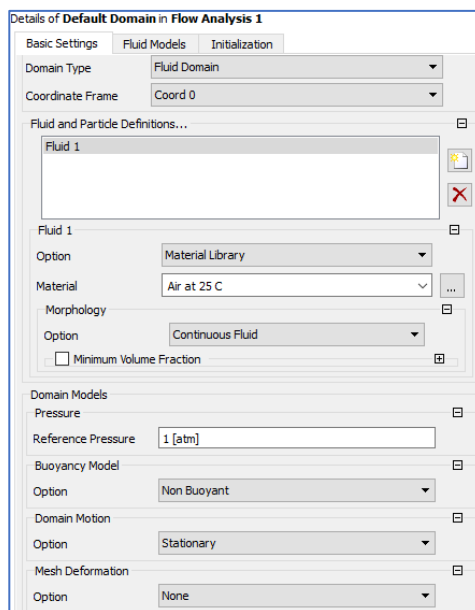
Details of **Default Domain** in **Flow Analysis 1**

Basic Settings | Fluid Models | Initialization

Domain Type: Fluid Domain
Coordinate Frame: Coord 0

Fluid and Particle Definitions...
Fluid 1

Fluid 1
Option: Material Library
Material: Air at 25 C
...

Morphology
Option: Continuous Fluid
Minimum Volume Fraction

Domain Models
Pressure
Reference Pressure: 1 [atm]

Buoyancy Model
Option: Non Buoyant

Domain Motion
Option: Stationary

Mesh Deformation
Option: None